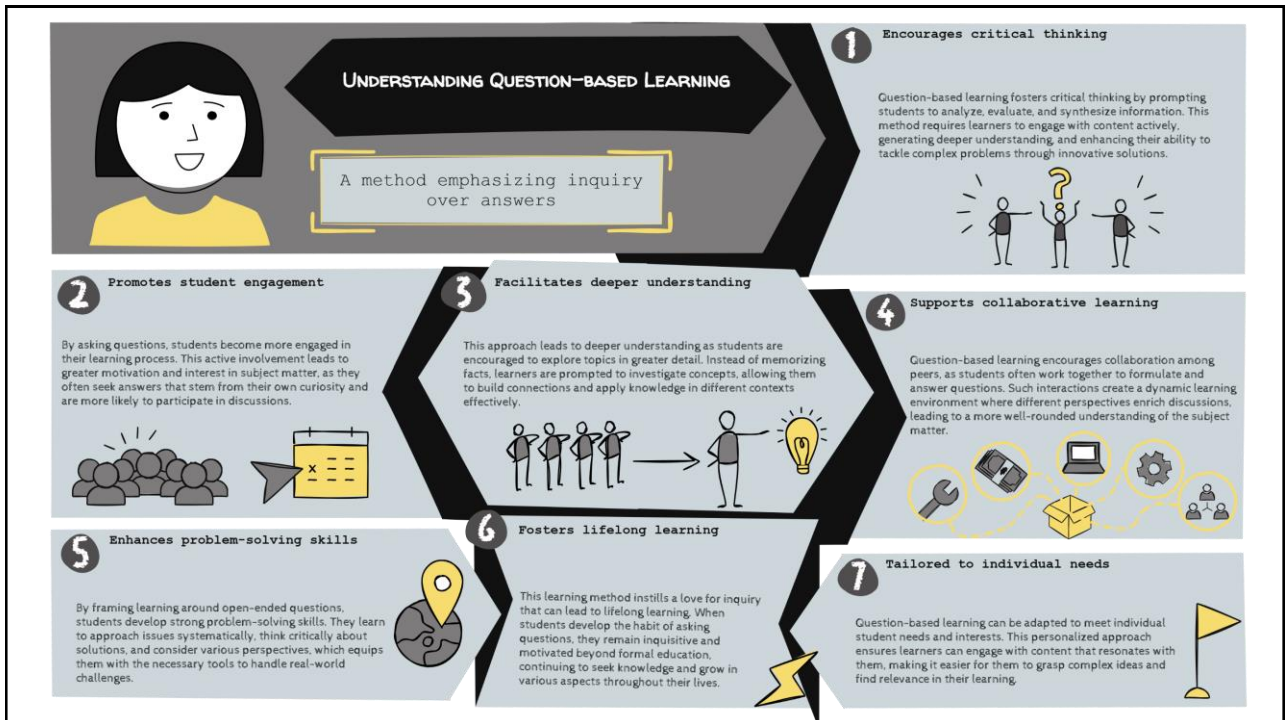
UNDERSTANDING QUESTION-BASED LEARNING

A method emphasizing inquiry over answers

1 Encourages critical thinking

Question-based learning fosters critical thinking by prompting students to analyze, evaluate, and synthesize information. This method requires learners to engage with content actively, generating deeper understanding, and enhancing their ability to tackle complex problems through innovative solutions.

2 Promotes student engagement

By asking questions, students become more engaged in their learning process. This active involvement leads to greater motivation and interest in subject matter, as they often seek answers that stem from their own curiosity and are more likely to participate in discussions.

3 Facilitates deeper understanding

This approach leads to deeper understanding as students are encouraged to explore topics in greater detail. Instead of memorizing facts, learners are prompted to investigate concepts, allowing them to build connections and apply knowledge in different contexts effectively.

4 Supports collaborative learning

Question-based learning encourages collaboration among peers, as students often work together to formulate and answer questions. Such interactions create a dynamic learning environment where different perspectives enrich discussions, leading to a more well-rounded understanding of the subject matter.

5 Enhances problem-solving skills

By framing learning around open-ended questions, students develop strong problem-solving skills. They learn to approach issues systematically, think critically about solutions, and consider various perspectives, which equips them with the necessary tools to handle real-world challenges.

6 Fosters lifelong learning

This learning method instills a love for inquiry that can lead to lifelong learning. When students develop the habit of asking questions, they remain inquisitive and motivated beyond formal education, continuing to seek knowledge and grow in various aspects throughout their lives.

7 Tailored to individual needs

Question-based learning can be adapted to meet individual student needs and interests. This personalized approach ensures learners can engage with content that resonates with them, making it easier for them to grasp complex ideas and find relevance in their learning.